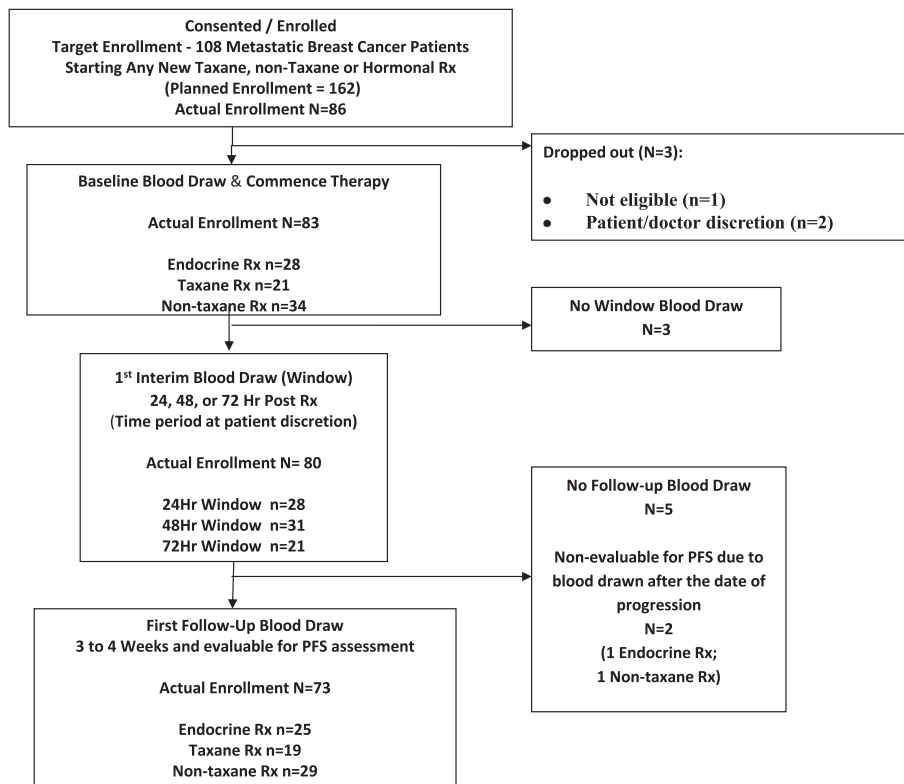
Consented / Enrolled
Target Enrollment - 108 Metastatic Breast Cancer Patients
Starting Any New Taxane, non-Taxane or Hormonal Rx
(Planned Enrollment = 162)
Actual Enrollment N=86

Dropped out (N=3):

- Not eligible (n=1)
- Patient/doctor discretion (n=2)

Baseline Blood Draw & Commence Therapy

Actual Enrollment N=83

Endocrine Rx n=28
Taxane Rx n=21
Non-taxane Rx n=34

No Window Blood Draw
N=3

1$^{st}$ Interim Blood Draw (Window)
24, 48, or 72 Hr Post Rx
(Time period at patient discretion)

Actual Enrollment N= 80

24Hr Window n=28
48Hr Window n=31
72Hr Window n=21

No Follow-up Blood Draw
N=5

Non-evaluable for PFS due to blood drawn after the date of progression
N=2
(1 Endocrine Rx;
1 Non-taxane Rx)

First Follow-Up Blood Draw
3 to 4 Weeks and evaluable for PFS assessment

Actual Enrollment N=73

Endocrine Rx n=25
Taxane Rx n=19
Non-taxane Rx n=29